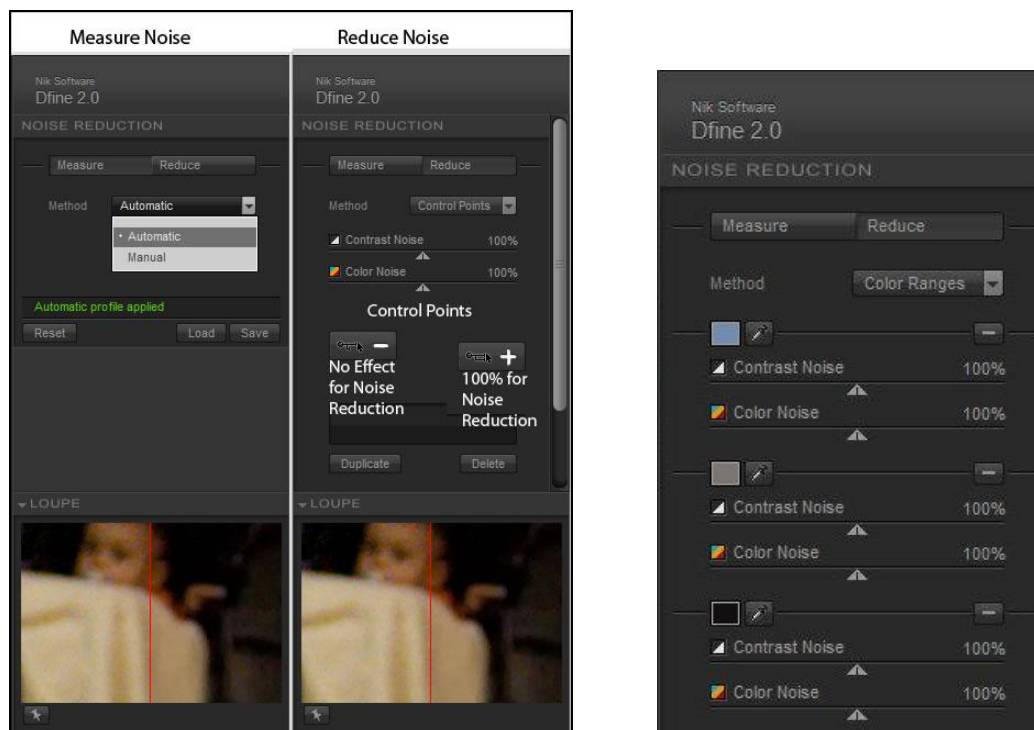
Measure Noise

Nik Software
Dfine 2.0

NOISE REDUCTION

Measure Reduce

Method Automatic

• Automatic
Manual

Automatic profile applied

Reset Load Save

LOUPE

Reduce Noise

Nik Software
Dfine 2.0

NOISE REDUCTION

Measure Reduce

Method Control Points

Contrast Noise 100%

Color Noise 100%

Control Points

No Effect for Noise Reduction

100% for Noise Reduction

Duplicate Delete

LOUPE

Nik Software
Dfine 2.0

NOISE REDUCTION

Measure Reduce

Method Color Ranges

Contrast Noise 100%

Color Noise 100%

Contrast Noise 100%

Color Noise 100%

Contrast Noise 100%

Color Noise 100%